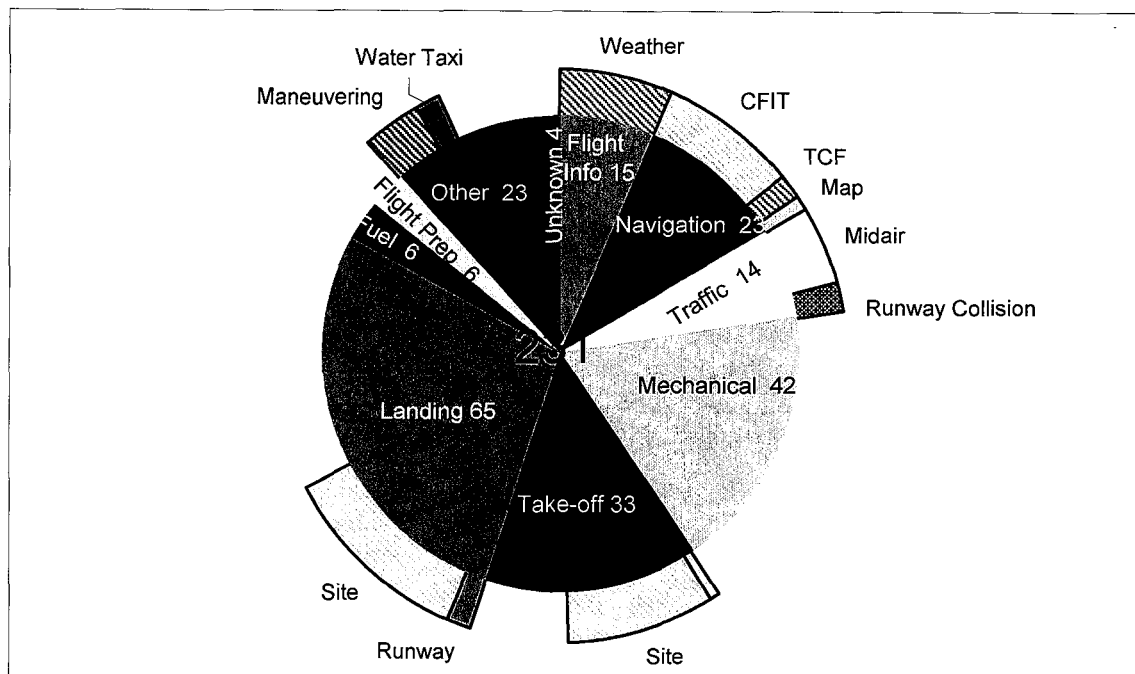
Water Taxi
Weather
Maneuvering
CFIT
TCF
Map
Midair
Runway Collision
Unknown 4
Flight Info 15
Other 23
Flight Prep 6
Fuel 6
Navigation 23
Traffic 14
Mechanical 42
Landing 65
Take-off 33
Site
Runway
Site
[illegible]